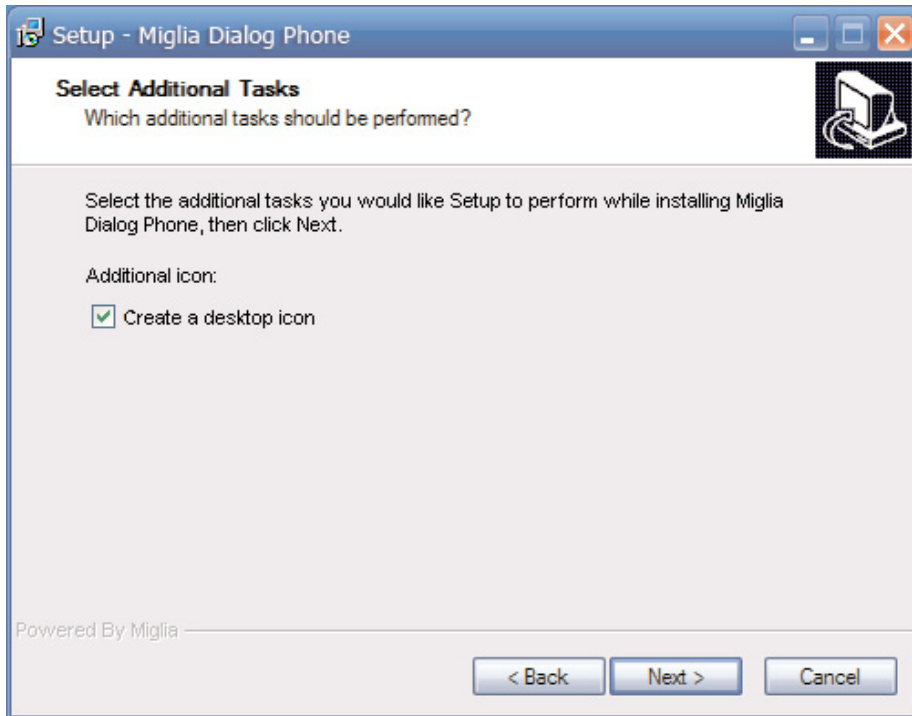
Setup - Miglia Dialog Phone

Select Additional Tasks
Which additional tasks should be performed?

Select the additional tasks you would like Setup to perform while installing Miglia Dialog Phone, then click Next.

Additional icon:

Create a desktop icon

Powered By Miglia

< Back Next > Cancel